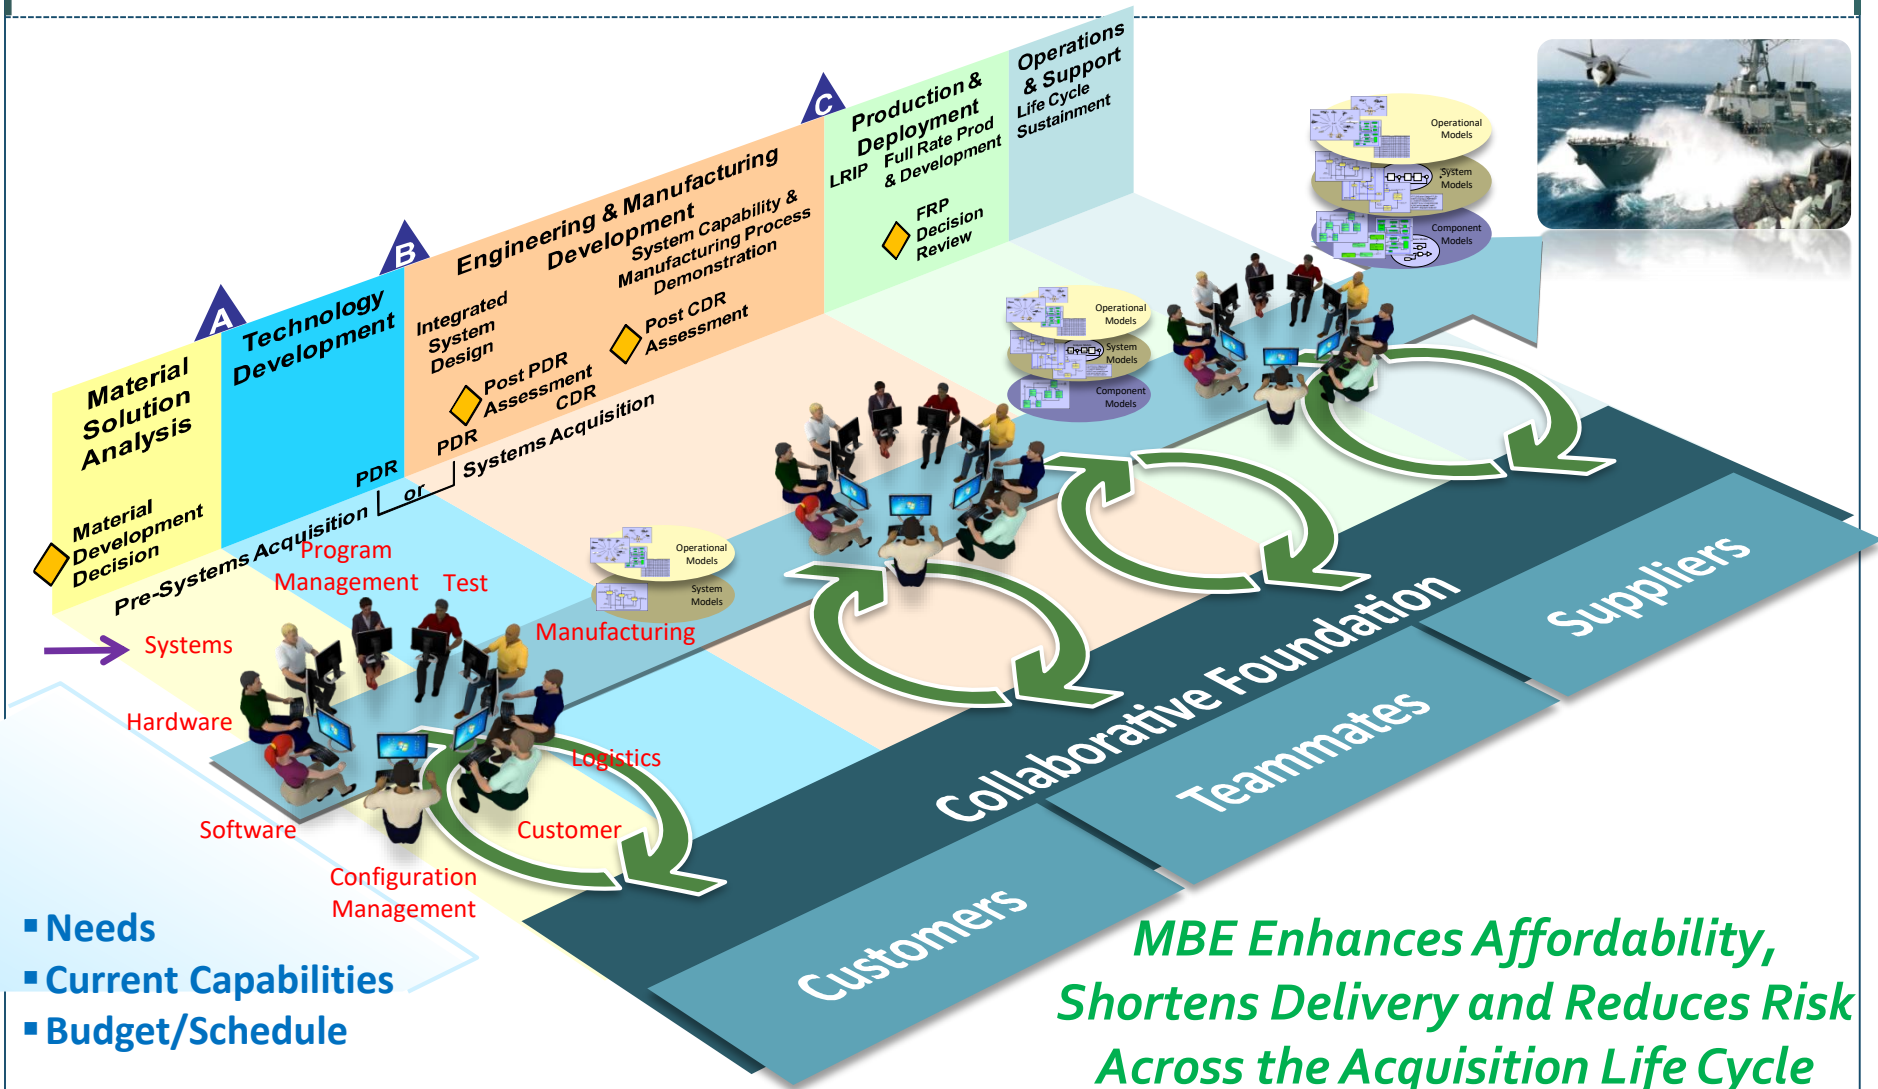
A
Material Solution Analysis

Material Development Decision

B
Technology Development

PDR
or

C
Engineering & Manufacturing Development

Integrated System Design

Post PDR Assessment

CDR

PDR

System Capability & Manufacturing Process Demonstration

Post CDR Assessment

Systems Acquisition

Production & Deployment
LRIP
Full Rate Prod & Development

FRP Decision Review

Operations & Support
Life Cycle Sustainment

Pre-Systems Acquisition

Program Management
Test
Systems
Manufacturing
Hardware
Logistics
Software
Customer
Configuration Management

Operational Models
System Models
Component Models

Operational Models
System Models
Component Models

Operational Models
System Models

Collaborative Foundation
Suppliers
Teammates
Customers

▪ Needs
▪ Current Capabilities
▪ Budget/Schedule

MBE Enhances Affordability, Shortens Delivery and Reduces Risk Across the Acquisition Life Cycle